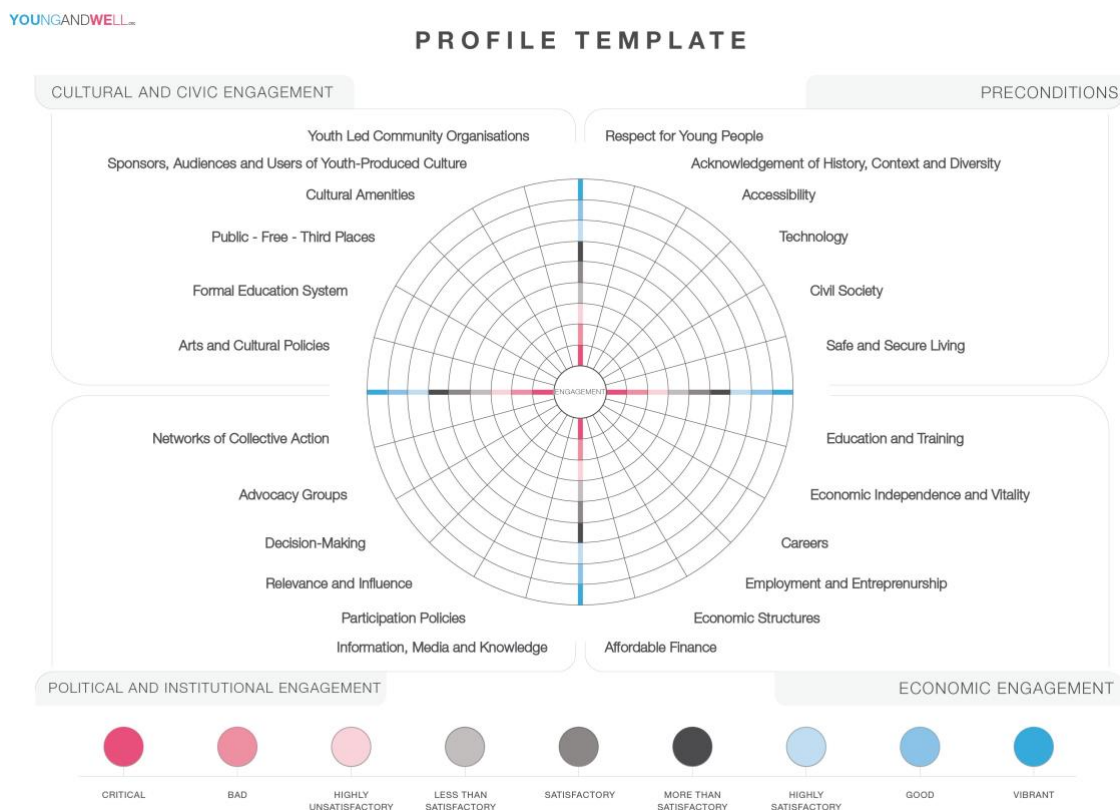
YOUNGANDWELL

PROFILE TEMPLATE

CULTURAL AND CIVIC ENGAGEMENT

PRECONDITIONS

Youth Led Community Organisations
Sponsors, Audiences and Users of Youth-Produced Culture
Cultural Amenities
Public - Free - Third Places
Formal Education System
Arts and Cultural Policies

Respect for Young People
Acknowledgement of History, Context and Diversity
Accessibility
Technology
Civil Society
Safe and Secure Living

ENGAGEMENT

Networks of Collective Action
Advocacy Groups
Decision-Making
Relevance and Influence
Participation Policies
Information, Media and Knowledge

Education and Training
Economic Independence and Vitality
Careers
Employment and Entreprenurship
Economic Structures
Affordable Finance

POLITICAL AND INSTITUTIONAL ENGAGEMENT

ECONOMIC ENGAGEMENT

CRITICAL
BAD
HIGHLY UNSATISFACTORY
LESS THAN SATISFACTORY
SATISFACTORY
MORE THAN SATISFACTORY
HIGHLY SATISFACTORY
GOOD
VIBRANT